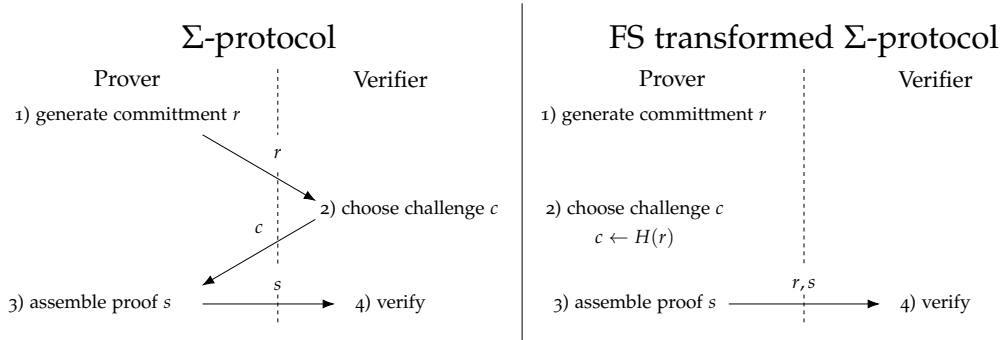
$\Sigma$-protocol

Prover

Verifier

1) generate committment $r$

$r$

2) choose challenge $c$

$c$

3) assemble proof $s$

$s$

4) verify

FS transformed $\Sigma$-protocol

Prover

Verifier

1) generate committment $r$

2) choose challenge $c$

$c \leftarrow H(r)$

3) assemble proof $s$

$r, s$

4) verify